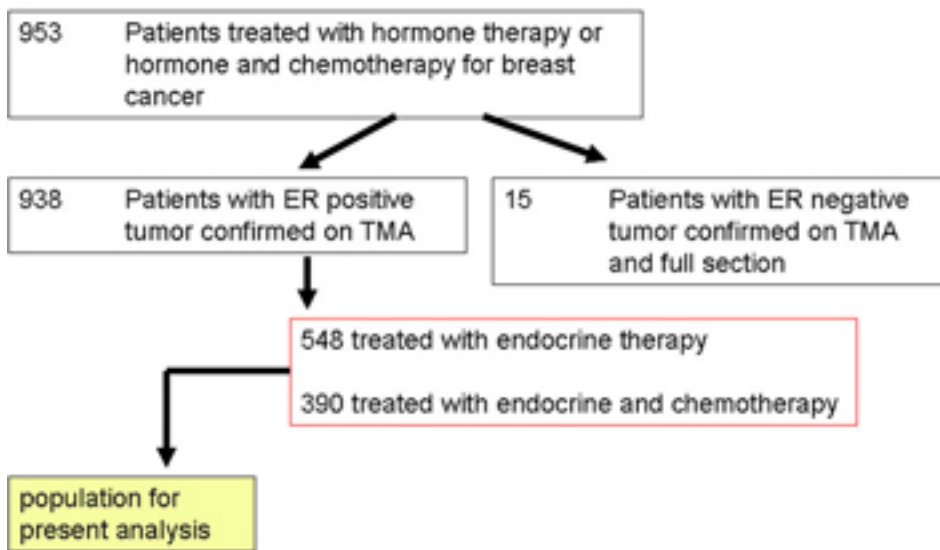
953 Patients treated with hormone therapy or hormone and chemotherapy for breast cancer

938 Patients with ER positive tumor confirmed on TMA

15 Patients with ER negative tumor confirmed on TMA and full section

548 treated with endocrine therapy

390 treated with endocrine and chemotherapy

population for present analysis